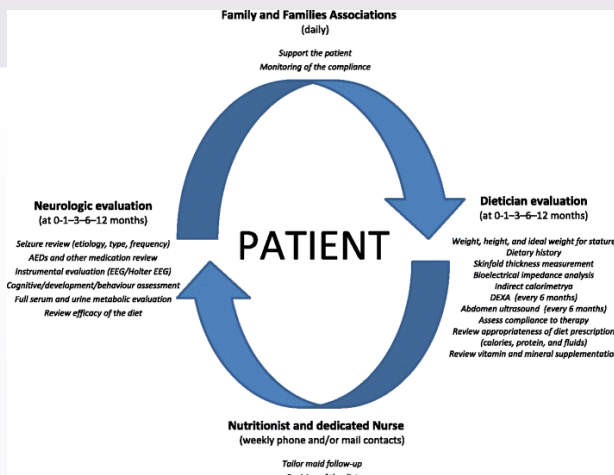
Family and Families Associations
(daily)

Support the patient
Monitoring of the compliance

Neurologic evaluation
(at 0–1–3–6–12 months)

Seizure review (etiology, type, frequency)
AEDs and other medication review
Instrumental evaluation (EEG/Holter EEG)
Cognitive/development/behaviour assessment
Full serum and urine metabolic evaluation
Review efficacy of the diet

PATIENT

Dietician evaluation
(at 0–1–3–6–12 months)

Weight, height, and ideal weight for stature
Dietary history
Skinfold thickness measurement
Bioelectrical impedance analysis
Indirect calorimetrya
DEXA (every 6 months)
Abdomen ultrasound (every 6 months)
Assess compliance to therapy
Review appropriateness of diet prescription
(calories, protein, and fluids)
Review vitamin and mineral supplementation

Nutritionist and dedicated Nurse
(weekly phone and/or mail contacts)

Tailor maid follow-up
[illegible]